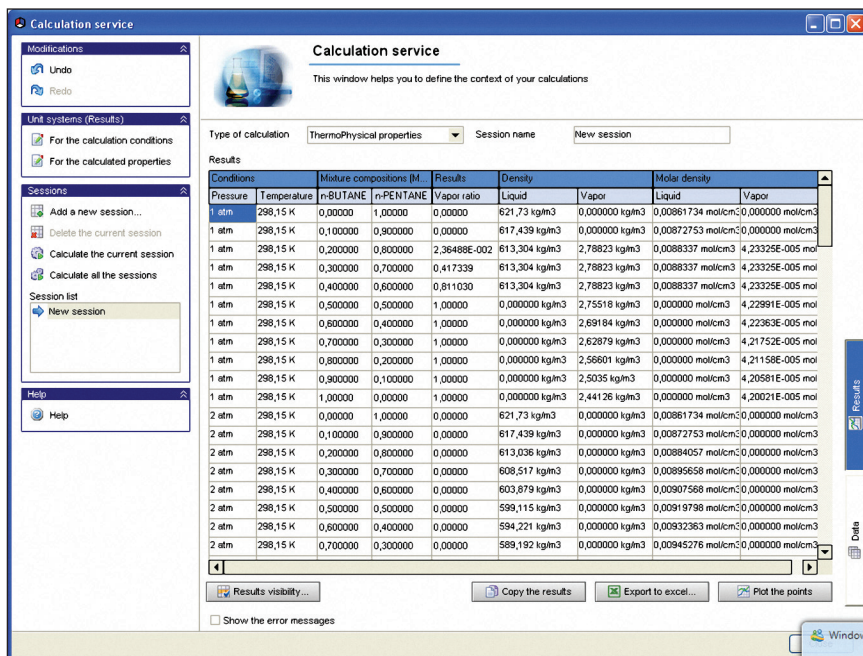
Calculation service

Modifications
Undo
Redo

Unit systems (Results)
For the calculation conditions
For the calculated properties

Sessions
Add a new session...
Delete the current session
Calculate the current session
Calculate all the sessions
Session list
New session

Help
Help

Calculation service
This window helps you to define the context of your calculations

Type of calculation ThermoPhysical properties Session name New session

Results

| Conditions | | Mixture compositions (M... | | Results | Density | | Molar density | |
|---|---|---|---|---|---|---|---|---|
| Pressure | Temperature | n-BUTANE | n-PENTANE | Vapor ratio | Liquid | Vapor | Liquid | Vapor |
| 1 atm | 298,15 K | 0,00000 | 1,00000 | 0,00000 | 621,73 kg/m3 | 0,000000 kg/m3 | 0,00861734 mol/cm3 | 0,000000 mol/cm3 |
| 1 atm | 298,15 K | 0,100000 | 0,900000 | 0,00000 | 617,439 kg/m3 | 0,000000 kg/m3 | 0,00872753 mol/cm3 | 0,000000 mol/cm3 |
| 1 atm | 298,15 K | 0,200000 | 0,800000 | 2,36488E-002 | 613,304 kg/m3 | 2,78823 kg/m3 | 0,0088337 mol/cm3 | 4,23325E-005 mol |
| 1 atm | 298,15 K | 0,300000 | 0,700000 | 0,417339 | 613,304 kg/m3 | 2,78823 kg/m3 | 0,0088337 mol/cm3 | 4,23325E-005 mol |
| 1 atm | 298,15 K | 0,400000 | 0,600000 | 0,811030 | 613,304 kg/m3 | 2,78823 kg/m3 | 0,0088337 mol/cm3 | 4,23325E-005 mol |
| 1 atm | 298,15 K | 0,500000 | 0,500000 | 1,00000 | 0,000000 kg/m3 | 2,75518 kg/m3 | 0,000000 mol/cm3 | 4,22991E-005 mol |
| 1 atm | 298,15 K | 0,600000 | 0,400000 | 1,00000 | 0,000000 kg/m3 | 2,69184 kg/m3 | 0,000000 mol/cm3 | 4,22363E-005 mol |
| 1 atm | 298,15 K | 0,700000 | 0,300000 | 1,00000 | 0,000000 kg/m3 | 2,62879 kg/m3 | 0,000000 mol/cm3 | 4,21752E-005 mol |
| 1 atm | 298,15 K | 0,800000 | 0,200000 | 1,00000 | 0,000000 kg/m3 | 2,56601 kg/m3 | 0,000000 mol/cm3 | 4,21158E-005 mol |
| 1 atm | 298,15 K | 0,900000 | 0,100000 | 1,00000 | 0,000000 kg/m3 | 2,5035 kg/m3 | 0,000000 mol/cm3 | 4,20581E-005 mol |
| 1 atm | 298,15 K | 1,00000 | 0,00000 | 1,00000 | 0,000000 kg/m3 | 2,44126 kg/m3 | 0,000000 mol/cm3 | 4,20021E-005 mol |
| 2 atm | 298,15 K | 0,00000 | 1,00000 | 0,00000 | 621,73 kg/m3 | 0,000000 kg/m3 | 0,00861734 mol/cm3 | 0,000000 mol/cm3 |
| 2 atm | 298,15 K | 0,100000 | 0,900000 | 0,00000 | 617,439 kg/m3 | 0,000000 kg/m3 | 0,00872753 mol/cm3 | 0,000000 mol/cm3 |
| 2 atm | 298,15 K | 0,200000 | 0,800000 | 0,00000 | 613,036 kg/m3 | 0,000000 kg/m3 | 0,00884057 mol/cm3 | 0,000000 mol/cm3 |
| 2 atm | 298,15 K | 0,300000 | 0,700000 | 0,00000 | 608,517 kg/m3 | 0,000000 kg/m3 | 0,00895658 mol/cm3 | 0,000000 mol/cm3 |
| 2 atm | 298,15 K | 0,400000 | 0,600000 | 0,00000 | 603,879 kg/m3 | 0,000000 kg/m3 | 0,00907568 mol/cm3 | 0,000000 mol/cm3 |
| 2 atm | 298,15 K | 0,500000 | 0,500000 | 0,00000 | 599,115 kg/m3 | 0,000000 kg/m3 | 0,00919798 mol/cm3 | 0,000000 mol/cm3 |
| 2 atm | 298,15 K | 0,600000 | 0,400000 | 0,00000 | 594,221 kg/m3 | 0,000000 kg/m3 | 0,00932363 mol/cm3 | 0,000000 mol/cm3 |
| 2 atm | 298,15 K | 0,700000 | 0,300000 | 0,00000 | 589,192 kg/m3 | 0,000000 kg/m3 | 0,00945276 mol/cm3 | 0,000000 mol/cm3 |

Results visibility... Copy the results Export to excel... Plot the points
Show the error messages

Results
Data
Windo